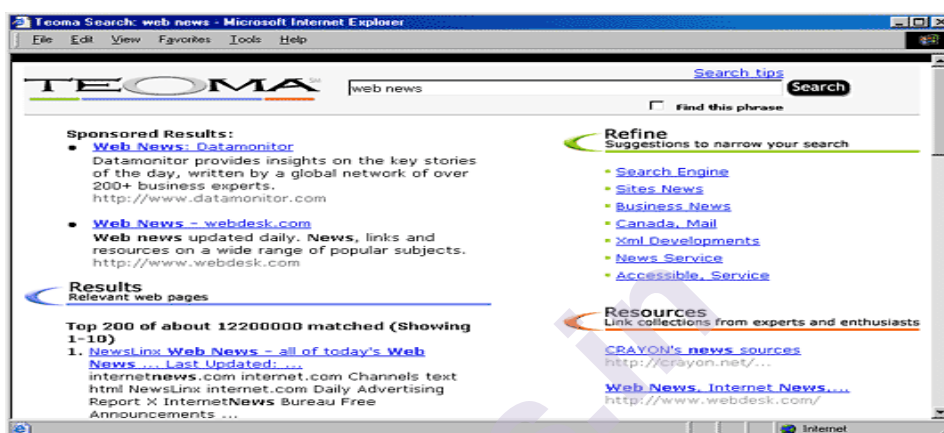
Teoma Search: web news - Microsoft Internet Explorer

File Edit View Favorites Tools Help

TEOMA SM

web news

Search tips

Search

Find this phrase

Sponsored Results:

- Web News: Datamonitor
Datamonitor provides insights on the key stories of the day, written by a global network of over 200+ business experts.
http://www.datamonitor.com

- Web News - webdesk.com
Web news updated daily. News, links and resources on a wide range of popular subjects.
http://www.webdesk.com

Results
Relevant web pages

Top 200 of about 12200000 matched (Showing 1-10)

1. NewsLinx Web News - all of today's Web News ... Last Updated: ...
internetnews.com internet.com Channels text html NewsLinx internet.com Daily Advertising Report X InternetNews Bureau Free Announcements ...

Refine
Suggestions to narrow your search

- Search Engine
- Sites News
- Business News
- Canada, Mail
- Xml Developments
- News Service
- Accessible, Service

Resources
Link collections from experts and enthusiasts

CRAYON's news sources
http://crayon.net/...

Web News, Internet News,...
http://www.webdesk.com/

Internet